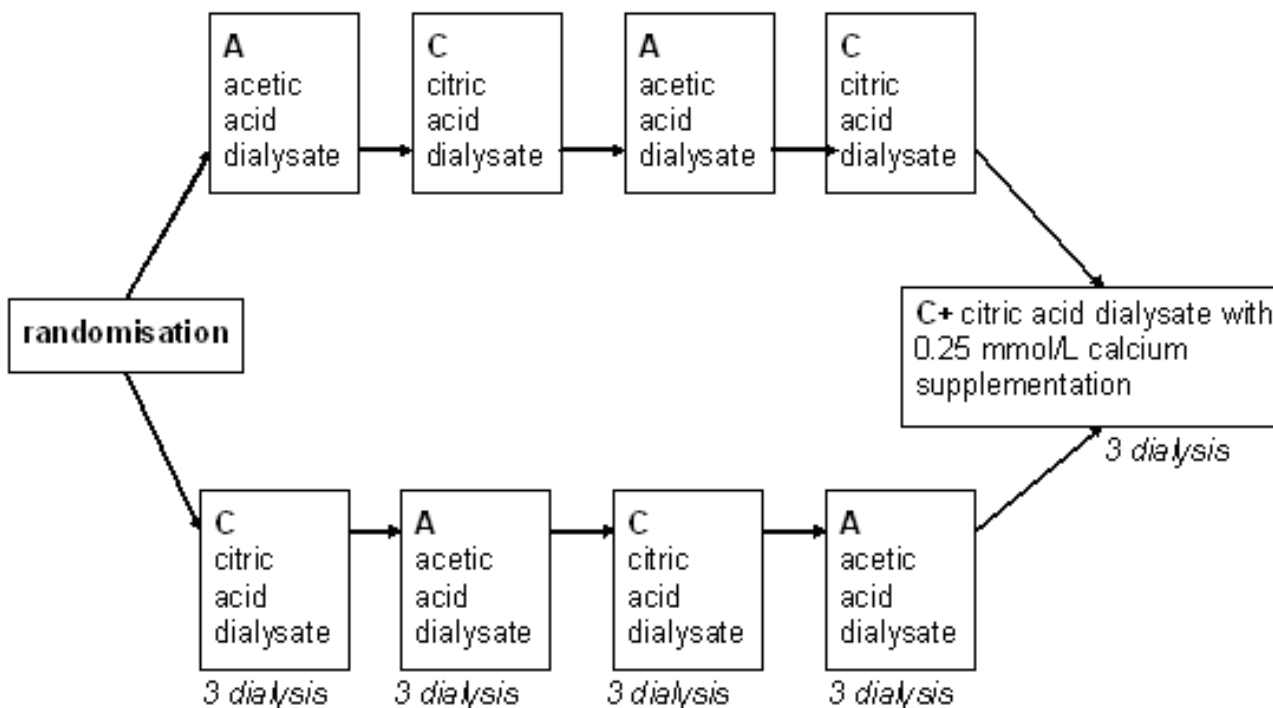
A
acetic acid dialysate

C
citric acid dialysate

A
acetic acid dialysate

C
citric acid dialysate

randomisation

C+ citric acid dialysate with 0.25 mmol/L calcium supplementation

3 dialysis

C
citric acid dialysate

3 dialysis

A
acetic acid dialysate

3 dialysis

C
citric acid dialysate

3 dialysis

A
acetic acid dialysate

3 dialysis